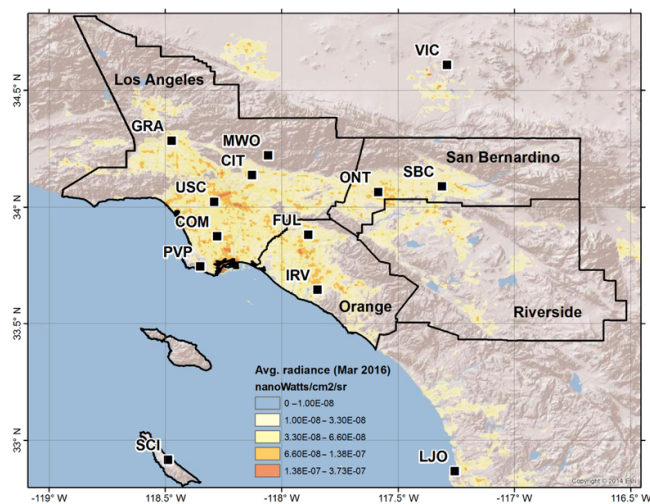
VIC
34.5° N
Los Angeles
GRA
MWO
CIT
San Bernardino
ONT
SBC
USC
34° N
COM
FUL
PVP
IRV
Orange
Riverside
33.5° N
Avg. radiance (Mar 2016)
nanoWatts/cm2/sr
0 – 1.00E-08
1.00E-08 – 3.30E-08
3.30E-08 – 6.60E-08
6.60E-08 – 1.38E-07
1.38E-07 – 3.73E-07
33° N
SCI
LJO
Copyright © 2014 Esri
-119° W
118.5° W
-118° W
-117.5° W
-117° W
116.5° W